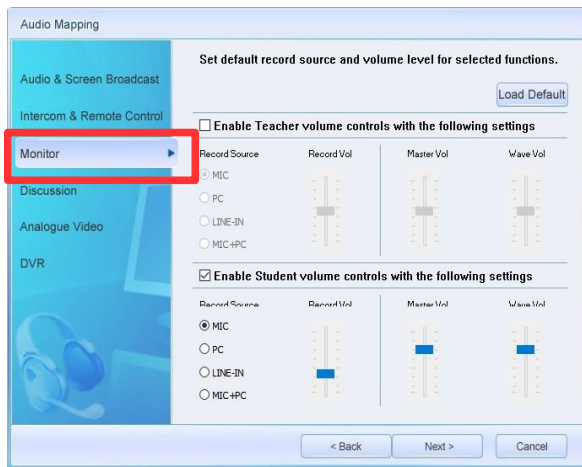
Audio Mapping

Audio & Screen Broadcast

Intercom & Remote Control

Monitor

Discussion

Analogue Video

DVR

Set default record source and volume level for selected functions.

Load Default

☐ Enable Teacher volume controls with the following settings

Record Source

Record Vol

Master Vol

Wave Vol

MIC

PC

LINE-IN

MIC+PC

☑ Enable Student volume controls with the following settings

Record Source

Record Vol

Master Vol

Wave Vol

MIC

PC

LINE-IN

MIC+PC

< Back

Next >

Cancel